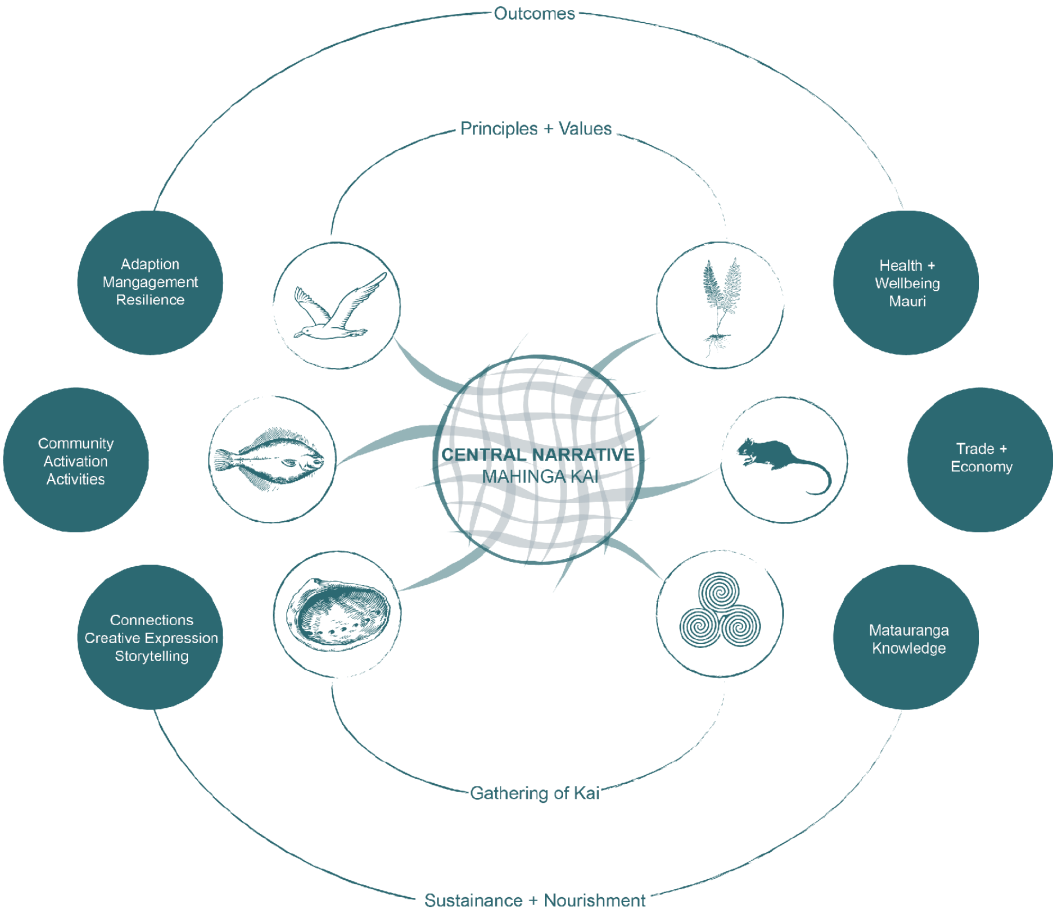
Outcomes

Principles + Values

Adaption Mangagement Resilience

Health + Wellbeing Mauri

Community Activation Activities

CENTRAL NARRATIVE
MAHINGA KAI

Trade + Economy

Connections Creative Expression Storytelling

Matauranga Knowledge

Gathering of Kai

Sustainance + Nourishment